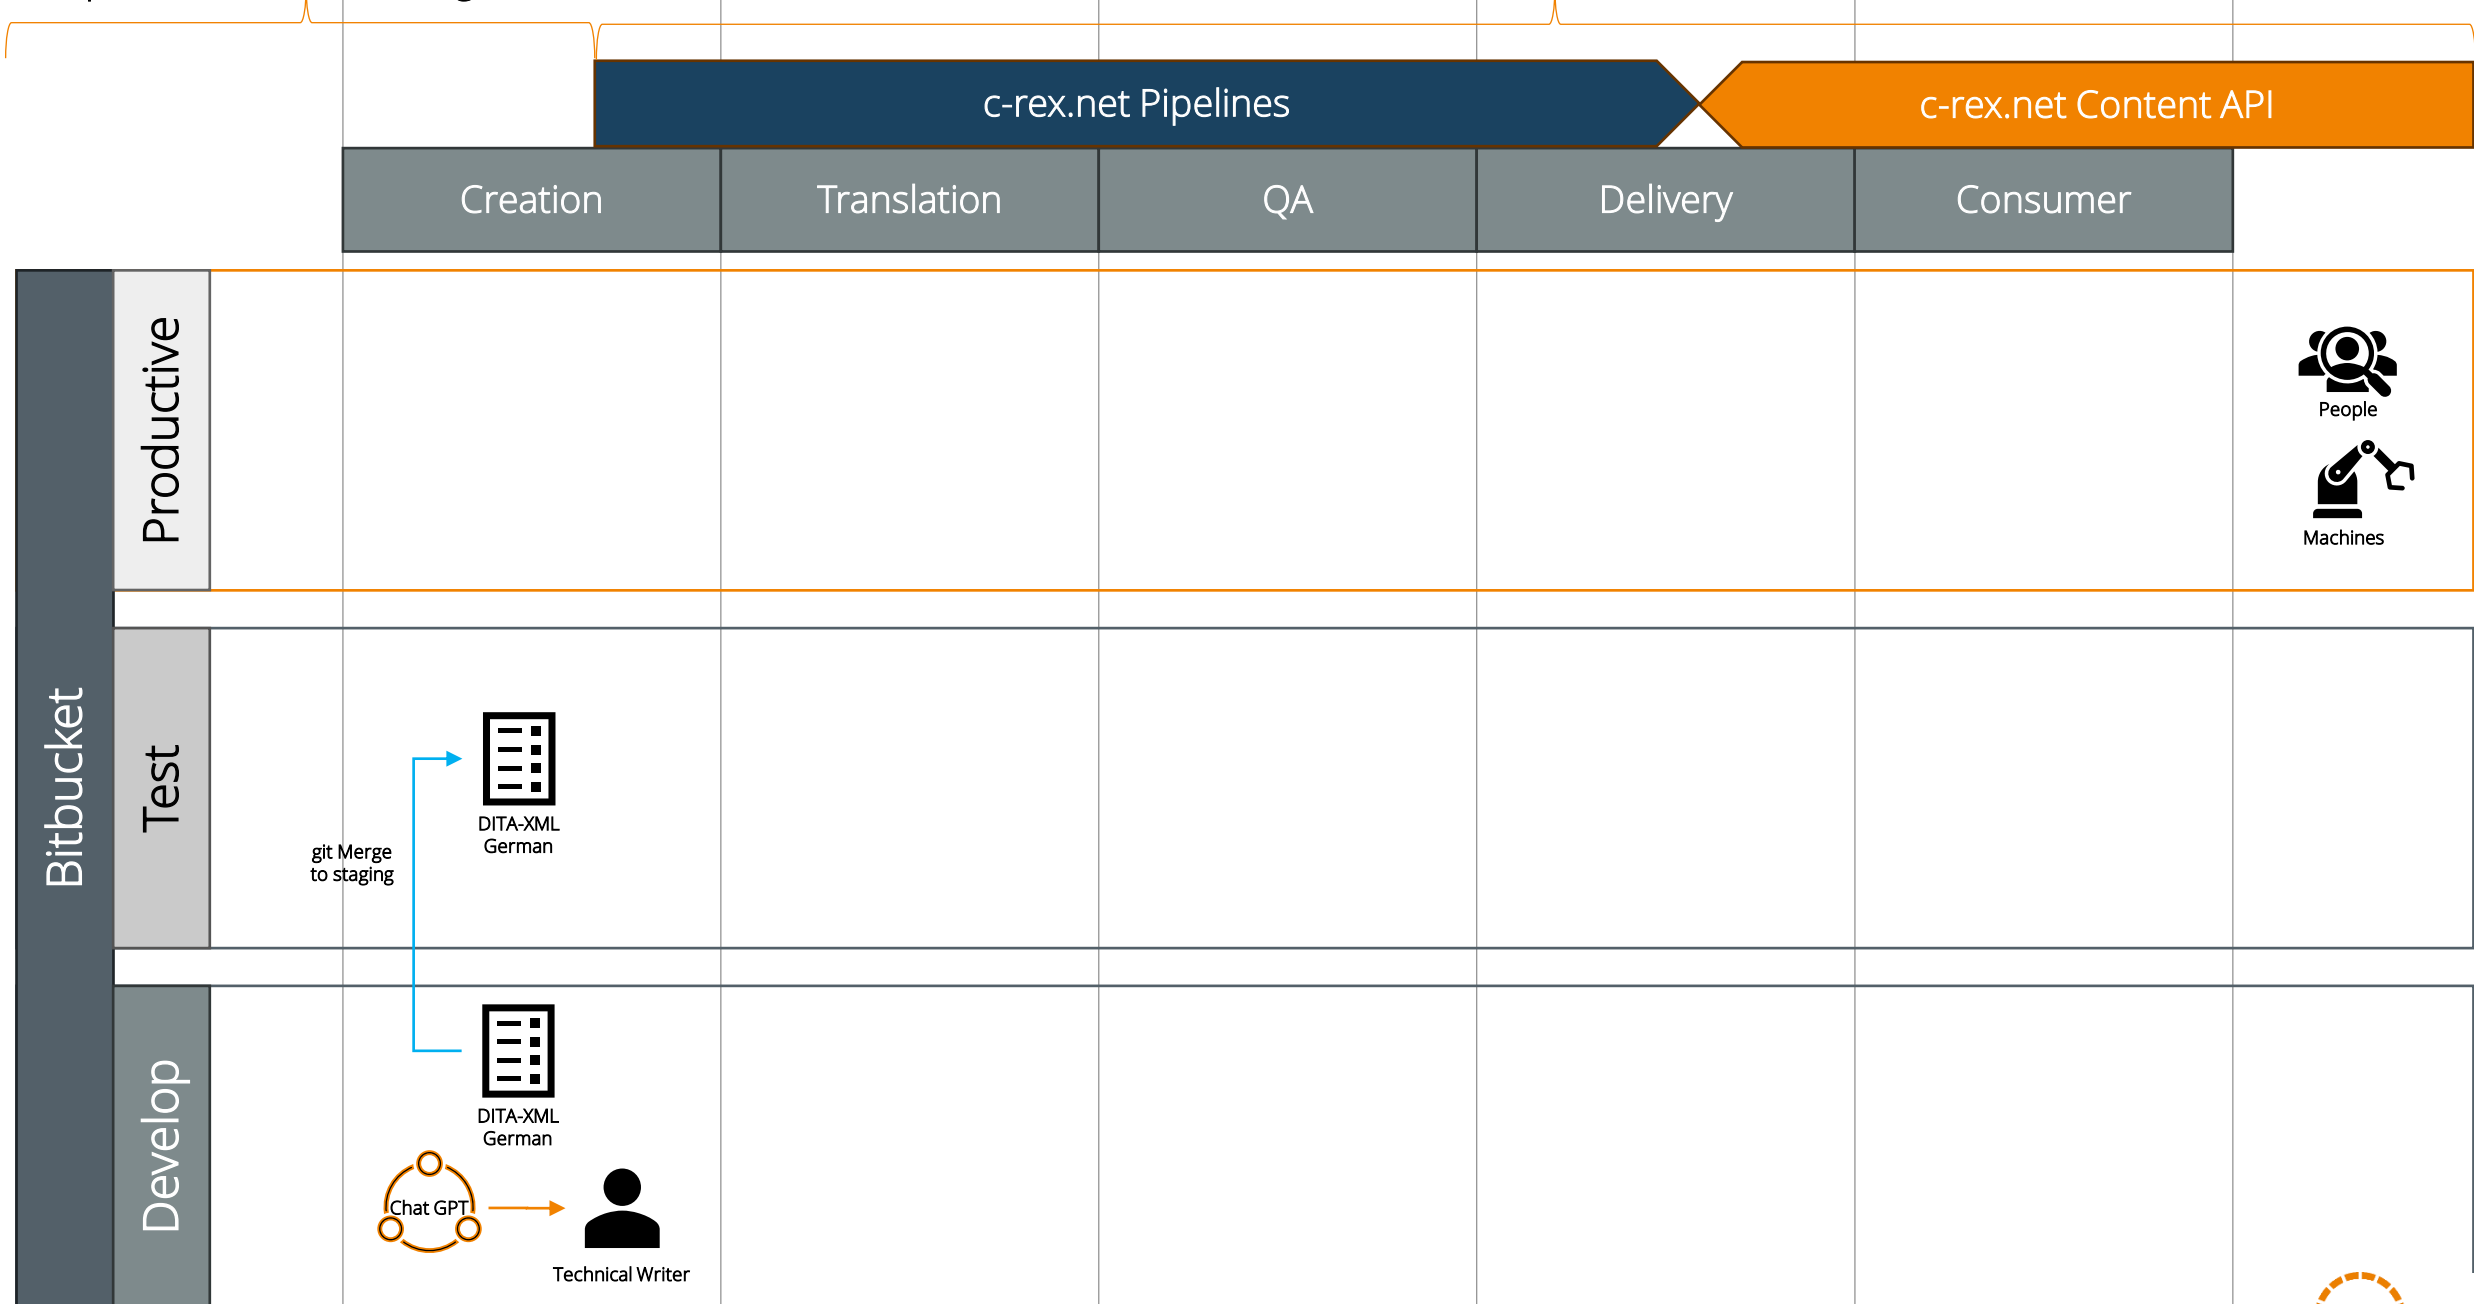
c-rex.net Pipelines

c-rex.net Content API

Creation

Translation

QA

Delivery

Consumer

Bitbucket

Productive

People

Machines

Test

DITA-XML German

git Merge to staging

Develop

DITA-XML German

Chat GPT

Technical Writer